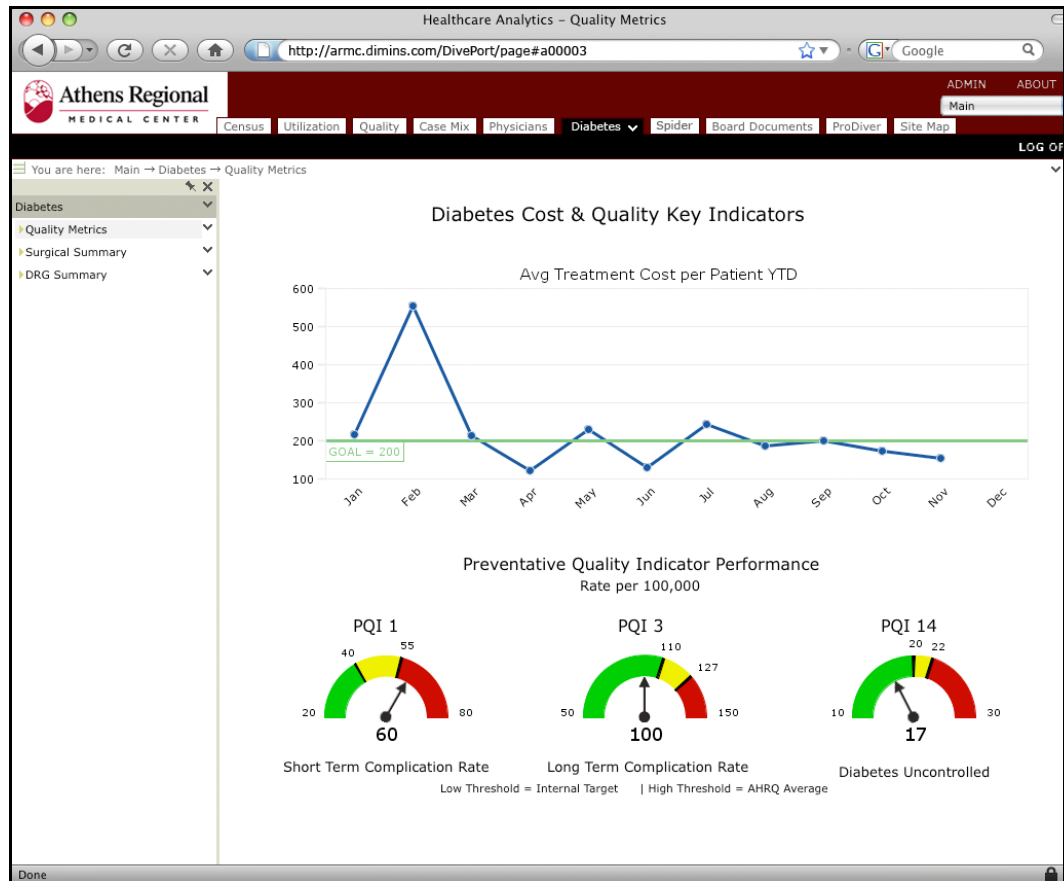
Healthcare Analytics – Quality Metrics

http://armc.dimins.com/DivePort/page#a00003

Google

Athens Regional
MEDICAL CENTER

ADMIN ABOUT

Main

Census Utilization Quality Case Mix Physicians Diabetes Spider Board Documents ProDiver Site Map

LOG OF

You are here: Main → Diabetes → Quality Metrics

Diabetes
Quality Metrics
Surgical Summary
DRG Summary

Diabetes Cost & Quality Key Indicators

Avg Treatment Cost per Patient YTD

600
500
400
300
200
100

GOAL = 200

Jan Feb Mar Apr May Jun Jul Aug Sep Oct Nov Dec

Preventative Quality Indicator Performance
Rate per 100,000

PQI 1
40 55
20 80
60
Short Term Complication Rate

PQI 3
110 127
50 150
100
Long Term Complication Rate

PQI 14
20 22
10 30
17
Diabetes Uncontrolled

Low Threshold = Internal Target | High Threshold = AHRQ Average

Done